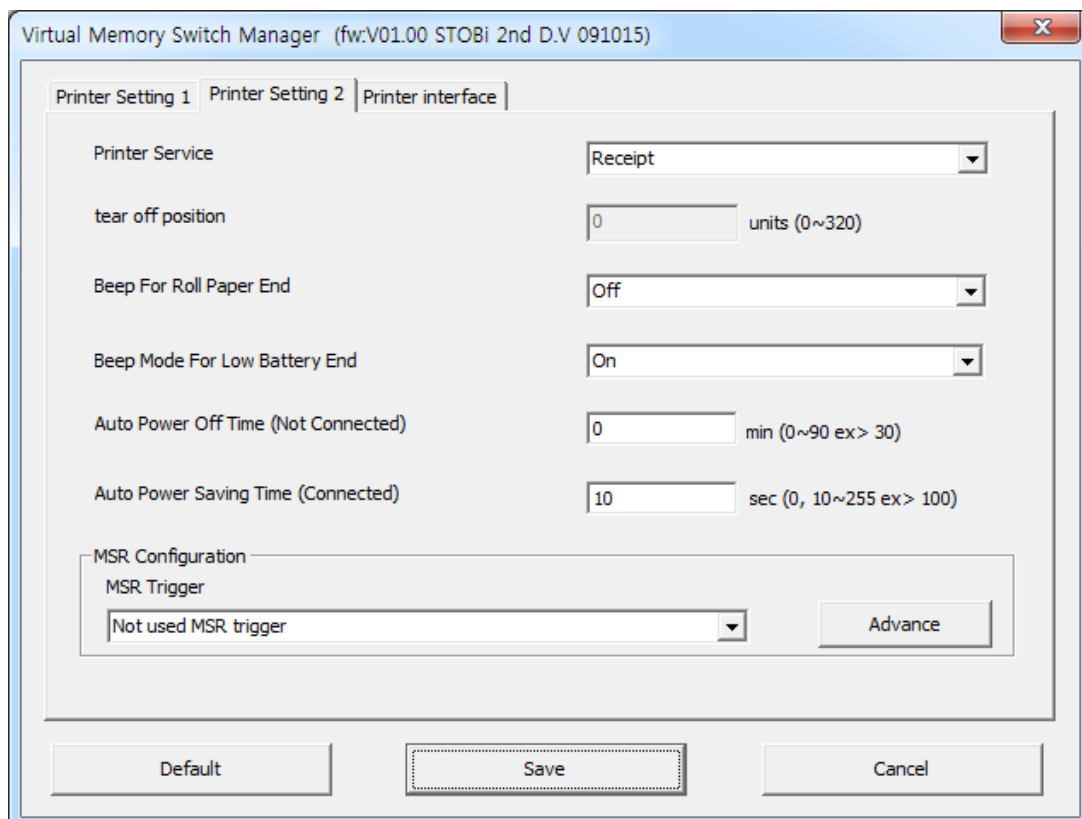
Virtual Memory Switch Manager (fw:V01.00 STOBi 2nd D.V 091015)

Printer Setting 1 | Printer Setting 2 | Printer interface

Printer Service | Receipt

tear off position | 0 | units (0~320)

Beep For Roll Paper End | Off

Beep Mode For Low Battery End | On

Auto Power Off Time (Not Connected) | 0 | min (0~90 ex> 30)

Auto Power Saving Time (Connected) | 10 | sec (0, 10~255 ex> 100)

MSR Configuration
MSR Trigger
Not used MSR trigger
Advance

Default
Save
Cancel